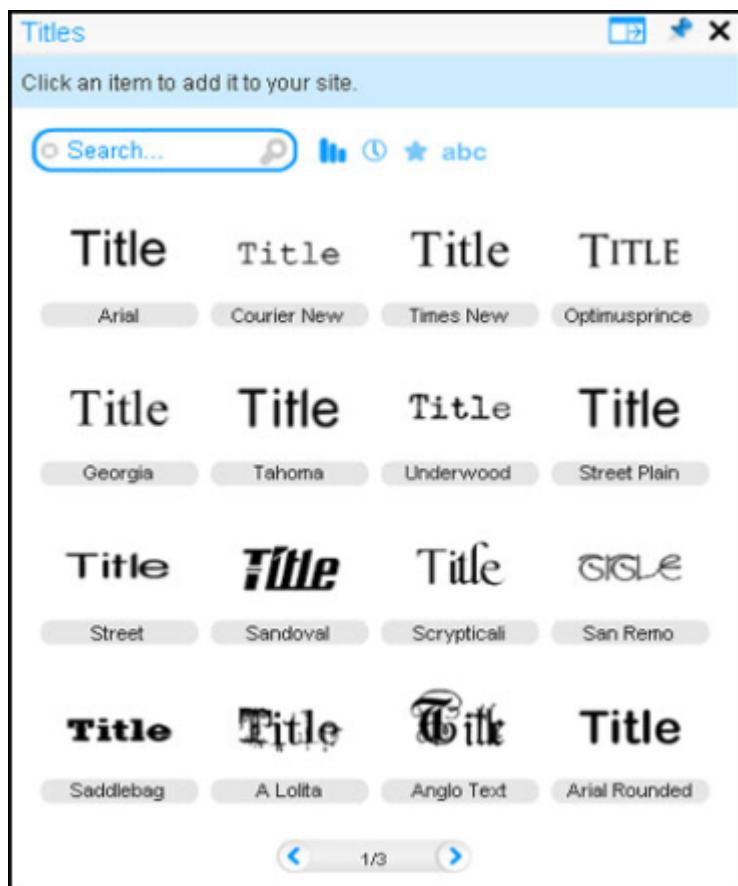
Titles

Click an item to add it to your site.

Search...

abc

Title
Arial

Title
Courier New

Title
Times New

TITLE
Optimusprince

Title
Georgia

Title
Tahoma

Title
Underwood

Title
Street Plain

Title
Street

Title
Sandoval

Title
Scrypticali

TITLE
San Remo

Title
Saddlebag

Title
A Lolita

Title
Anglo Text

Title
Arial Rounded

1/3